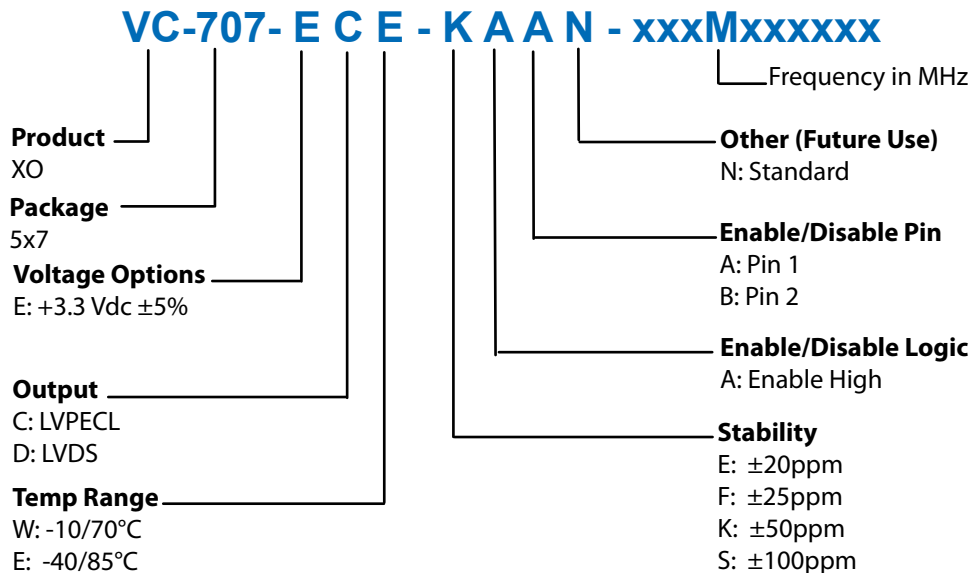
VC-707- E C E - K A A N - xxxMxxxxxx

Frequency in MHz

Product
XO

Package
5x7

Voltage Options
E: +3.3 Vdc ±5%

Output
C: LVPECL
D: LVDS

Temp Range
W: -10/70°C
E: -40/85°C

Other (Future Use)
N: Standard

Enable/Disable Pin
A: Pin 1
B: Pin 2

Enable/Disable Logic
A: Enable High

Stability
E: ±20ppm
F: ±25ppm
K: ±50ppm
S: ±100ppm